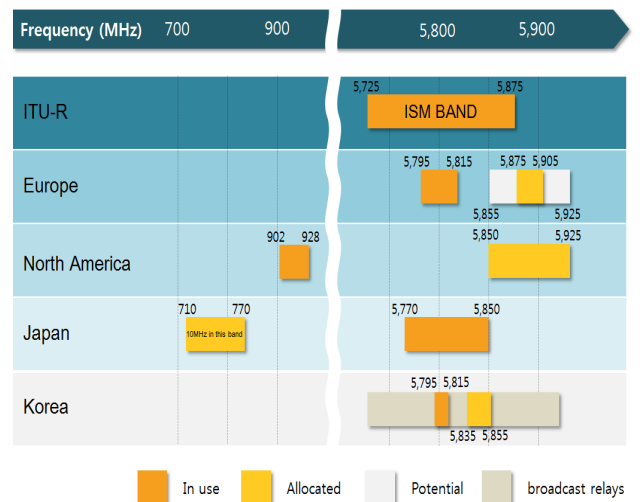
Frequency (MHz) 700 900 5,800 5,900

ITU-R
5,725 5,875
ISM BAND

Europe
5,795 5,815 5,875 5,905
5,855 5,925

North America
902 928 5,850 5,925

Japan
710 770
10MHz in this band
5,770 5,850

Korea
5,795 5,815
5,835 5,855

In use
Allocated
Potential
broadcast relays